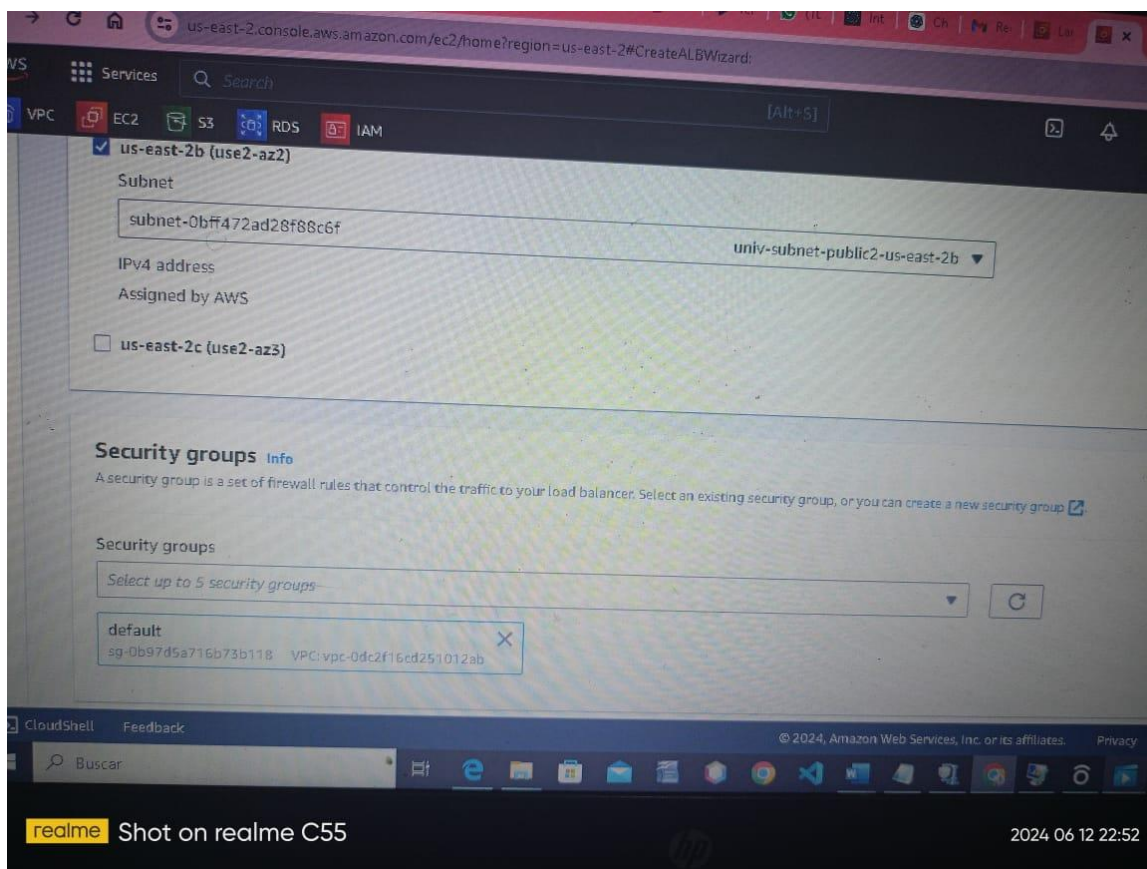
us-east-2.console.aws.amazon.com/ec2/home?region=us-east-2#CreateALBWizard:

Int | Ch | Re | Lar

Services  Search  [Alt+S]

VPC  EC2  S3  RDS  IAM

us-east-2b (use2-az2)

Subnet

subnet-0bff472ad28f88c6f  univ-subnet-public2-us-east-2b

IPv4 address

Assigned by AWS

us-east-2c (use2-az3)

Security groups Info

A security group is a set of firewall rules that control the traffic to your load balancer. Select an existing security group, or you can create a new security group

Security groups

Select up to 5 security groups

default
sg-0b97d5a716b73b118  VPC: vpc-0dc2f16cd251012ab

CloudShell  Feedback

© 2024, Amazon Web Services, Inc. or its affiliates.  Privacy

Buscar

realme Shot on realme C55

2024 06 12 22:52